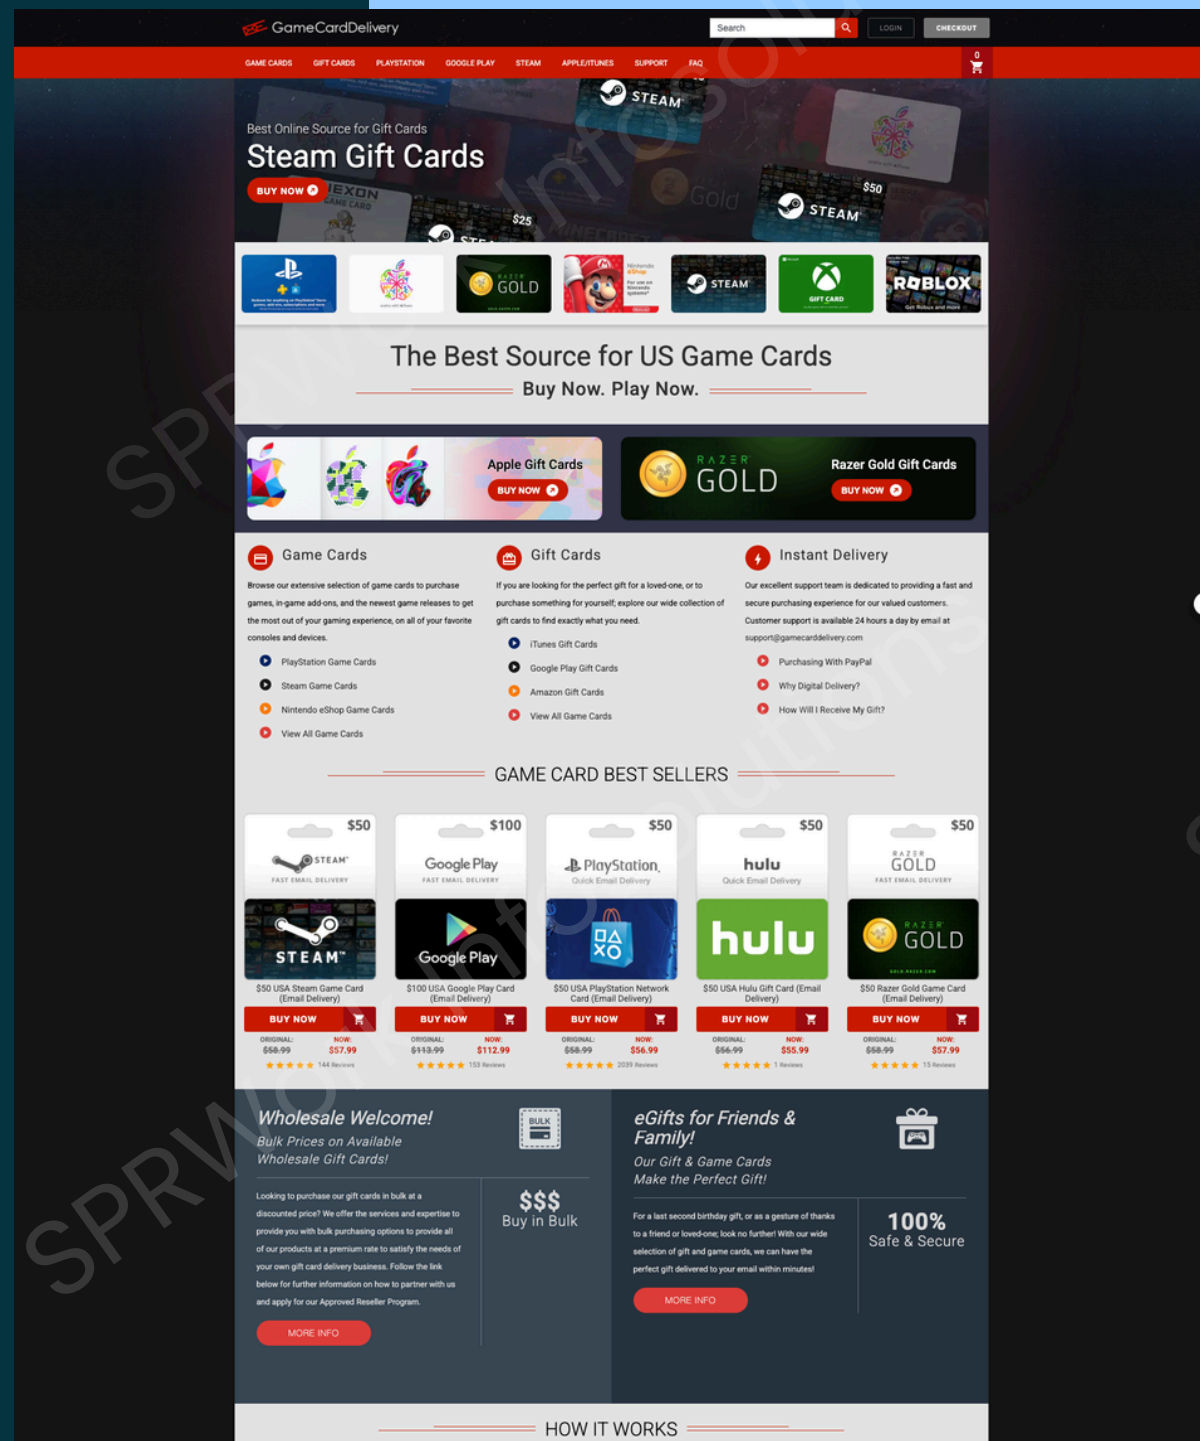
GameCardDelivery

Search

LOGIN CHECKOUT

GAME CARDS GIFT CARDS PLAYSTATION GOOGLE PLAY STEAM APPLE/ITUNES SUPPORT FAQ

0

STEAM

Best Online Source for Gift Cards

Steam Gift Cards

BUY NOW

$25 $50 STEAM Gold

GOLD STEAM GIFT CARD ROBLOX

The Best Source for US Game Cards

Buy Now. Play Now.

Apple Gift Cards

BUY NOW

RAZER GOLD

Razer Gold Gift Cards

BUY NOW

Game Cards

Browse our extensive selection of game cards to purchase games, in-game add-ons, and the newest game releases to get the most out of your gaming experience, on all of your favorite consoles and devices.

PlayStation Game Cards

Steam Game Cards

Nintendo eShop Game Cards

View All Game Cards

Gift Cards

If you are looking for the perfect gift for a loved-one, or to purchase something for yourself; explore our wide collection of gift cards to find exactly what you need.

iTunes Gift Cards

Google Play Gift Cards

Amazon Gift Cards

View All Game Cards

Instant Delivery

Our excellent support team is dedicated to providing a fast and secure purchasing experience for our valued customers. Customer support is available 24 hours a day by email at support@gamecarddelivery.com

Purchasing With PayPal

Why Digital Delivery?

How Will I Receive My Gift?

GAME CARD BEST SELLERS

$50 STEAM FAST EMAIL DELIVERY STEAM
$50 USA Steam Game Card (Email Delivery)
BUY NOW
ORIGINAL: $58.99 NOW: $57.99
144 Reviews

$100 Google Play FAST EMAIL DELIVERY Google Play
$100 USA Google Play Card (Email Delivery)
BUY NOW
ORIGINAL: $113.99 NOW: $112.99
153 Reviews

$50 PlayStation Quick Email Delivery
$50 USA PlayStation Network Card (Email Delivery)
BUY NOW
ORIGINAL: $58.99 NOW: $56.99
2039 Reviews

$50 hulu Quick Email Delivery hulu
$50 USA Hulu Gift Card (Email Delivery)
BUY NOW
ORIGINAL: $56.99 NOW: $55.99
1 Reviews

$50 RAZER GOLD FAST EMAIL DELIVERY RAZER GOLD
$50 Razer Gold Game Card (Email Delivery)
BUY NOW
ORIGINAL: $58.99 NOW: $57.99
15 Reviews

Wholesale Welcome!

Bulk Prices on Available Wholesale Gift Cards!

BULK

Looking to purchase our gift cards in bulk at a discounted price? We offer the services and expertise to provide you with bulk purchasing options to provide all of our products at a premium rate to satisfy the needs of your own gift card delivery business. Follow the link below for further information on how to partner with us and apply for our Approved Reseller Program.

$$$
Buy in Bulk

MORE INFO

eGifts for Friends & Family!

Our Gift & Game Cards Make the Perfect Gift!

For a last second birthday gift, or as a gesture of thanks to a friend or loved-one; look no further! With our wide selection of gift and game cards, we can have the perfect gift delivered to your email within minutes!

100%
Safe & Secure

MORE INFO

HOW IT WORKS